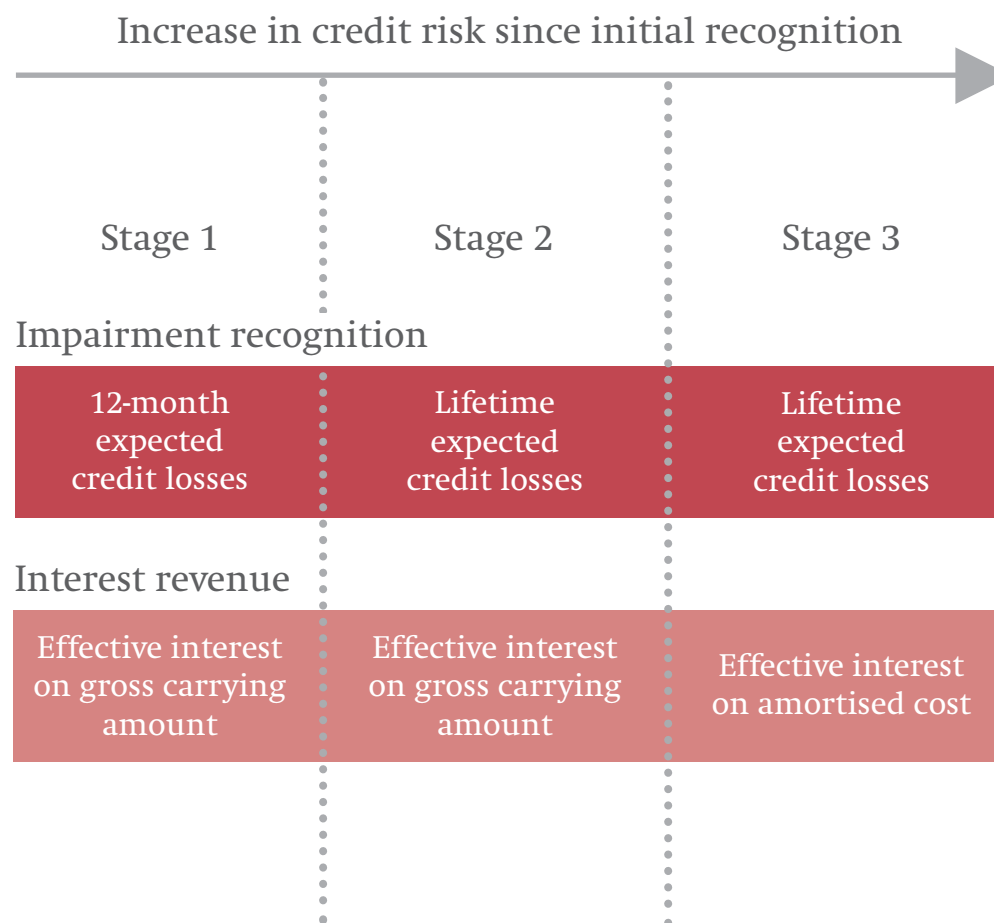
Increase in credit risk since initial recognition

| Stage 1 | Stage 2 | Stage 3 |
|---|---|---|

Impairment recognition

| 12-month expected credit losses | Lifetime expected credit losses | Lifetime expected credit losses |
|---|---|---|

Interest revenue

| Effective interest on gross carrying amount | Effective interest on gross carrying amount | Effective interest on amortised cost |
|---|---|---|